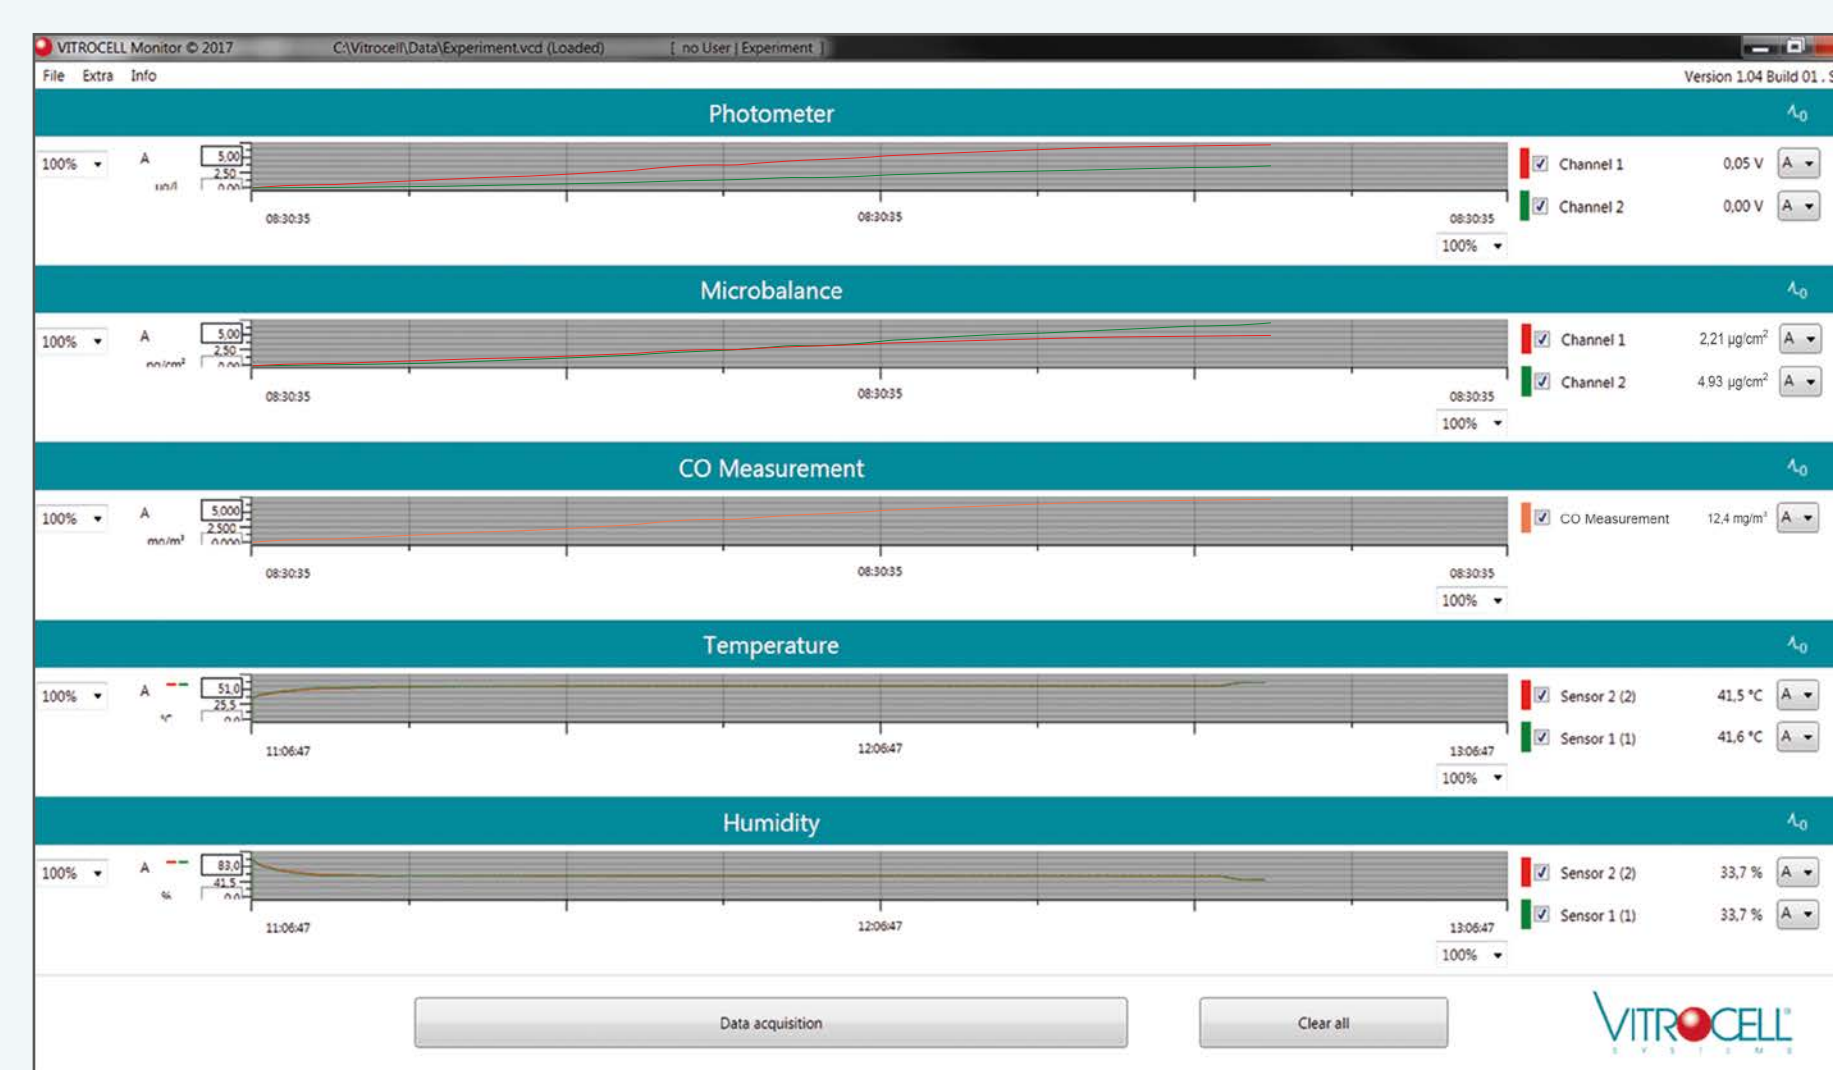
VITROCELL Monitor © 2017 C:\Vitrocell\Data\Experiment.vcd (Loaded) [ no User | Experiment ]

File Extra Info

Version 1.04 Build 01 .

Photometer

100%
A
5,00
2,50
0,00
µg/l
08:30:35
08:30:35
08:30:35
100%
Channel 1 0,05 V A
Channel 2 0,00 V A

Microbalance

100%
A
5,00
2,50
0,00
µg/cm²
08:30:35
08:30:35
08:30:35
100%
Channel 1 2,21 µg/cm² A
Channel 2 4,93 µg/cm² A

CO Measurement

100%
A
5,000
2,500
0,000
mg/m³
08:30:35
08:30:35
08:30:35
100%
CO Measurement 12,4 mg/m³ A

Temperature

100%
A
51,0
25,5
0,0
°C
11:06:47
12:06:47
13:06:47
100%
Sensor 2 (2) 41,5 °C A
Sensor 1 (1) 41,6 °C A

Humidity

100%
A
83,0
41,5
0,0
%
11:06:47
12:06:47
13:06:47
100%
Sensor 2 (2) 33,7 % A
Sensor 1 (1) 33,7 % A

Data acquisition

Clear all

VITROCELL
S Y S T E M S